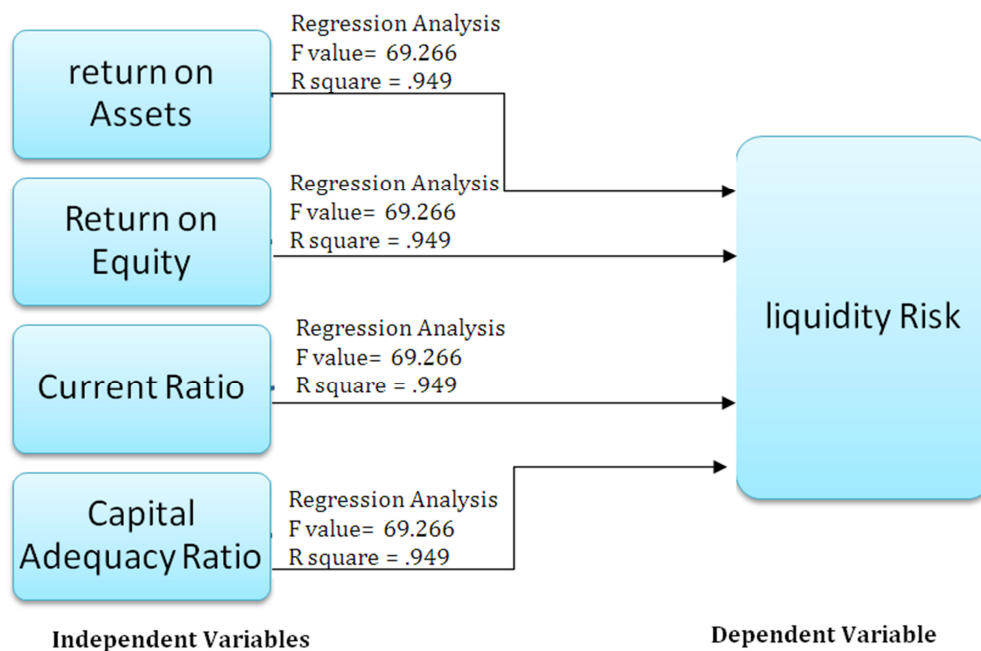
return on Assets

Regression Analysis
F value= 69.266
R square = .949

Return on Equity

Regression Analysis
F value= 69.266
R square = .949

Current Ratio

Regression Analysis
F value= 69.266
R square = .949

Capital Adequacy Ratio

Regression Analysis
F value= 69.266
R square = .949

liquidity Risk

Independent Variables

Dependent Variable